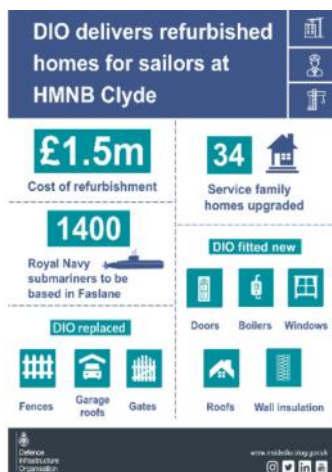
DIO delivers refurbished homes for sailors at HMNB Clyde

£1.5m
Cost of refurbishment

34
Service family homes upgraded

1400
Royal Navy submariners to be based in Faslane

DIO fitted new
Doors
Boilers
Windows
Roofs
Wall insulation

DIO replaced
Fences
Garage roofs
Gates

Defence Infrastructure Organisation

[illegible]